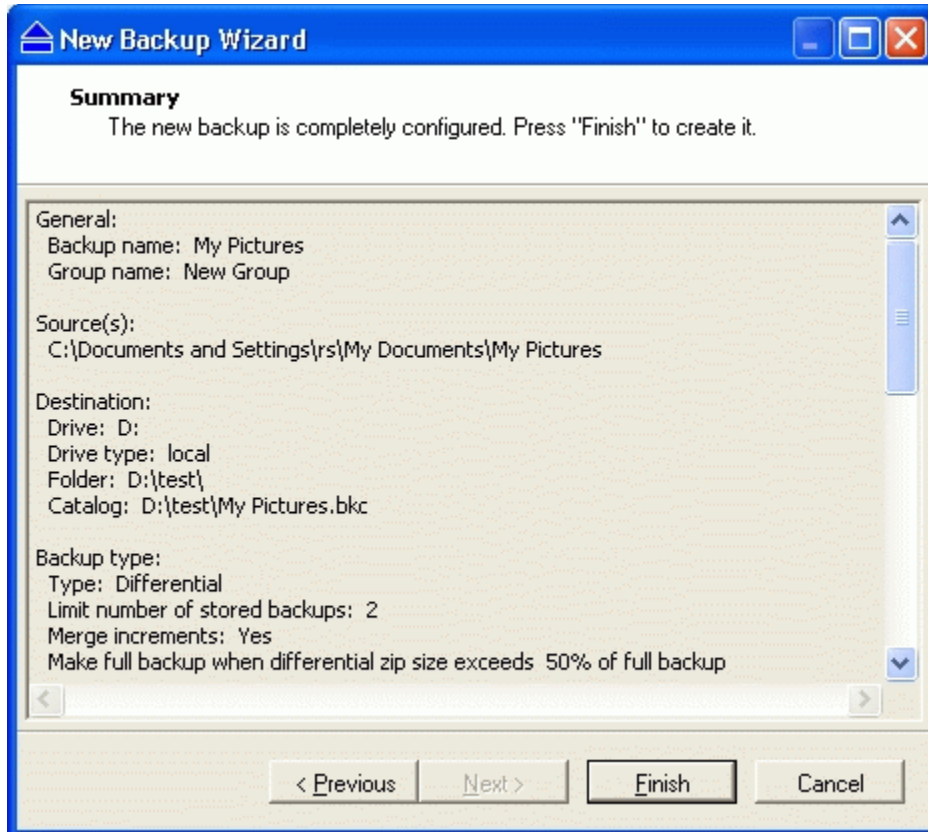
New Backup Wizard

Summary
The new backup is completely configured. Press "Finish" to create it.

General:
Backup name: My Pictures
Group name: New Group

Source(s):
C:\Documents and Settings\rs\My Documents\My Pictures

Destination:
Drive: D:
Drive type: local
Folder: D:\test\
Catalog: D:\test\My Pictures.bkc

Backup type:
Type: Differential
Limit number of stored backups: 2
Merge increments: Yes
Make full backup when differential zip size exceeds 50% of full backup

< Previous | Next > | Finish | Cancel